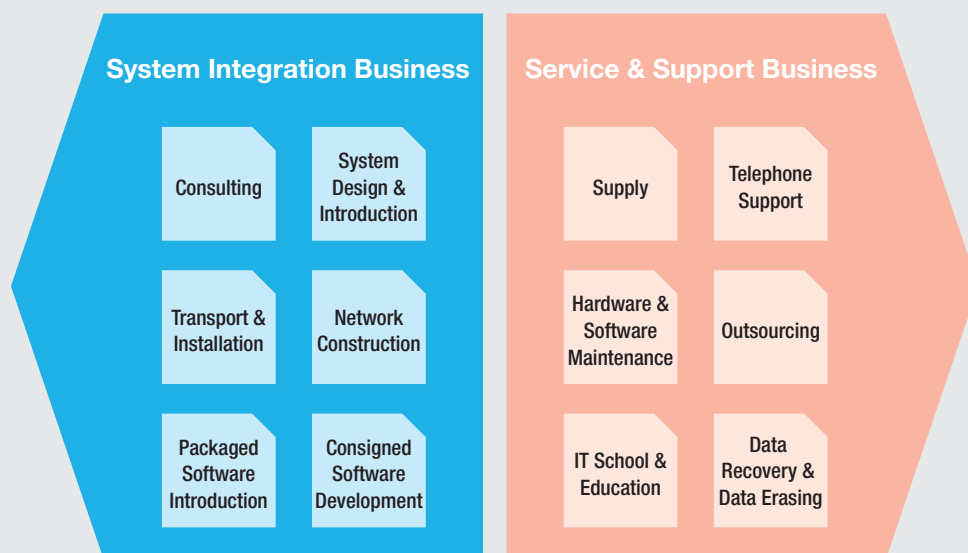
System Integration Business

Consulting

System Design & Introduction

Transport & Installation

Network Construction

Packaged Software Introduction

Consigned Software Development

Service & Support Business

Supply

Telephone Support

Hardware & Software Maintenance

Outsourcing

IT School & Education

Data Recovery & Data Erasing